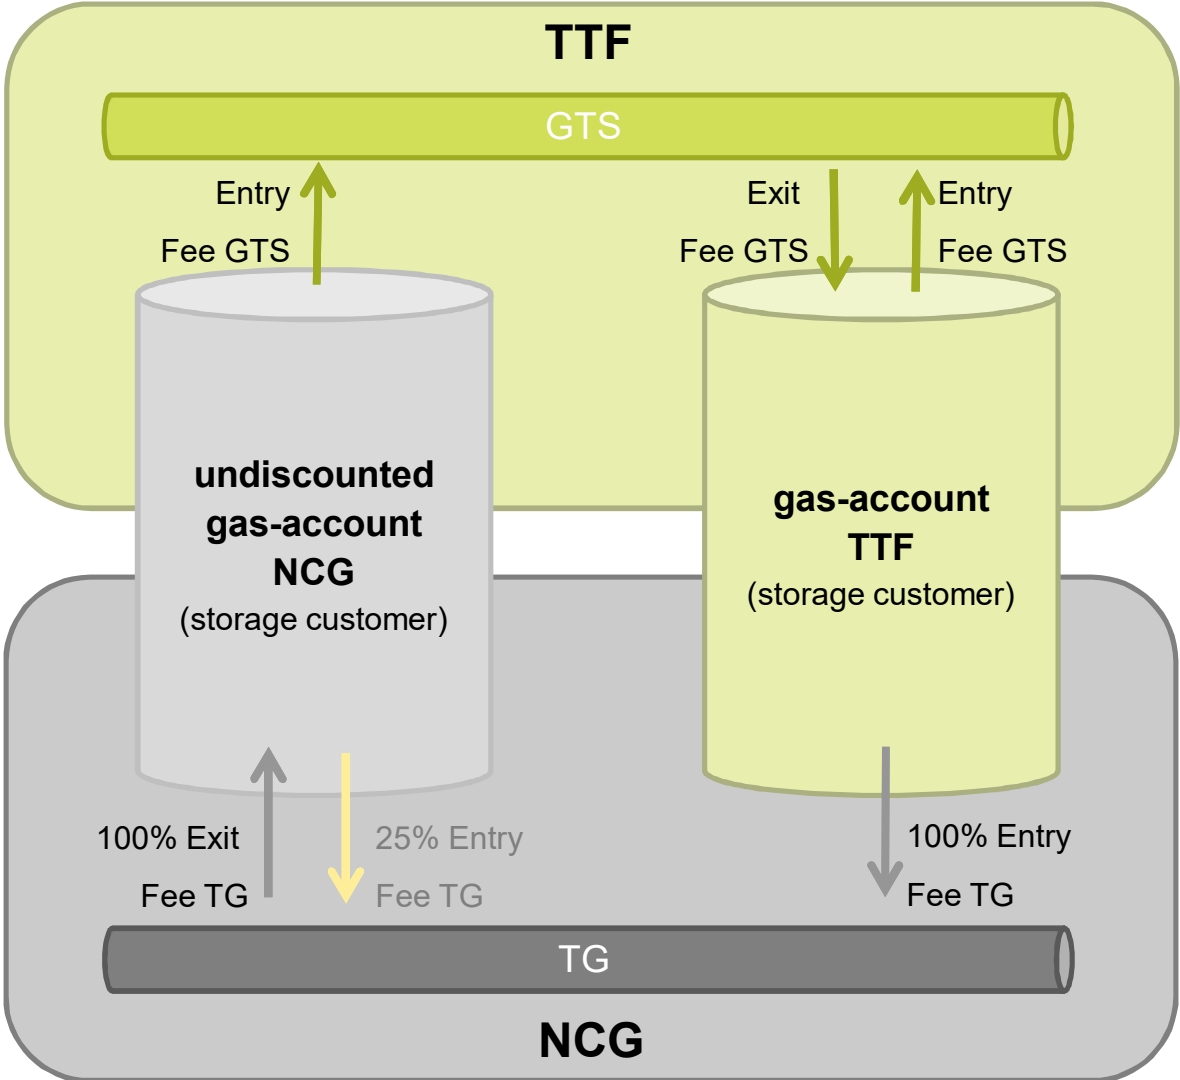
TTF

GTS

Entry
Fee GTS

Exit
Fee GTS

Entry
Fee GTS

undiscounted
gas-account
NCG
(storage customer)

gas-account
TTF
(storage customer)

100% Exit
Fee TG

25% Entry
Fee TG

100% Entry
Fee TG

TG

NCG